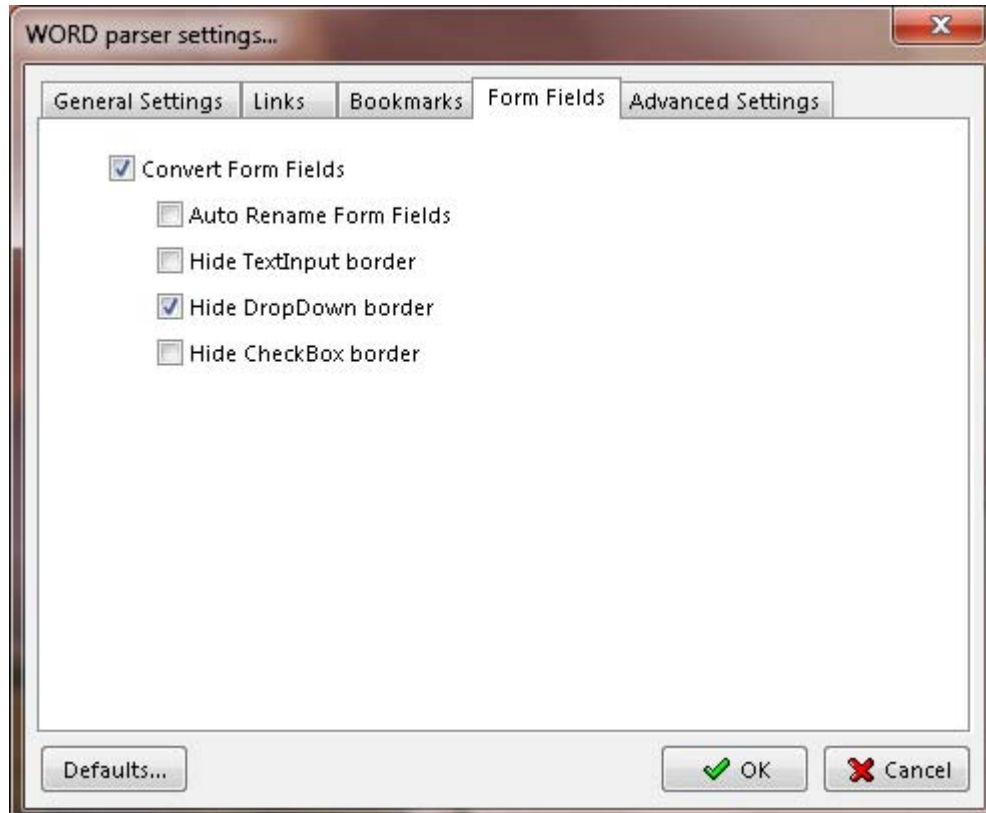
WORD parser settings...

General Settings | Links | Bookmarks | Form Fields | Advanced Settings

Convert Form Fields

Auto Rename Form Fields

Hide TextInput border

Hide DropDown border

Hide CheckBox border

Defaults...

OK

Cancel